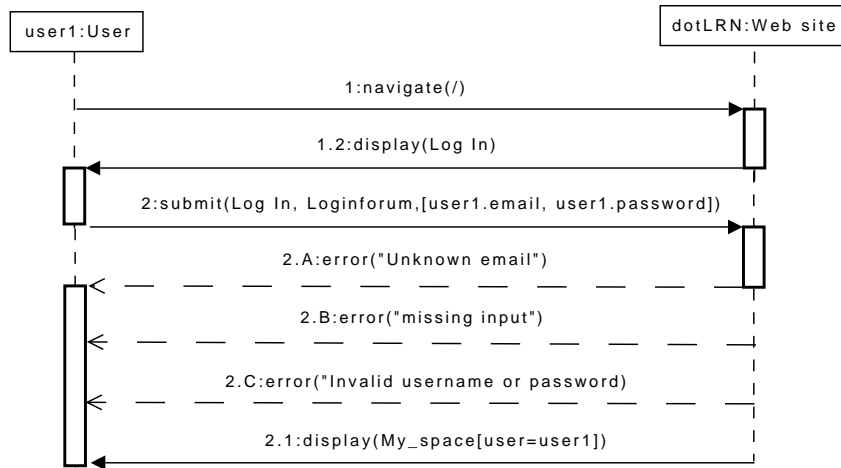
user1:User

dotLRN:Web site

1:navigate(/)

1.2:display(Log In)

2:submit(Log In, Loginforum,[user1.email, user1.password])

2.A:error("Unknown email")

2.B:error("missing input")

2.C:error("Invalid username or password)

2.1:display(My_space[user=user1])